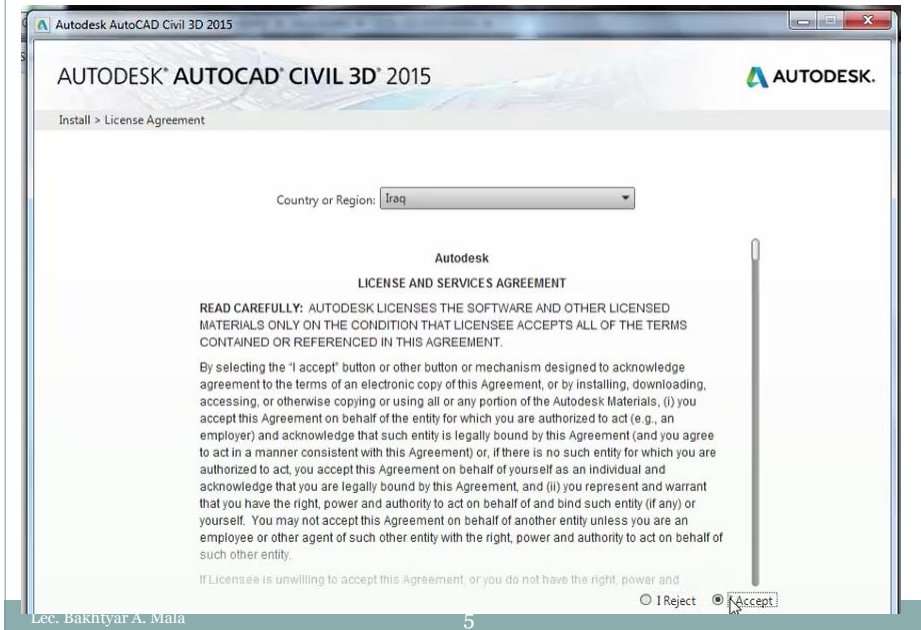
Autodesk AutoCAD Civil 3D 2015

AUTODESK® AUTOCAD® CIVIL 3D® 2015

AUTODESK.

Install > License Agreement

Country or Region: Iraq

Autodesk

LICENSE AND SERVICES AGREEMENT

READ CAREFULLY: AUTODESK LICENSES THE SOFTWARE AND OTHER LICENSED MATERIALS ONLY ON THE CONDITION THAT LICENSEE ACCEPTS ALL OF THE TERMS CONTAINED OR REFERENCED IN THIS AGREEMENT.

By selecting the "I accept" button or other button or mechanism designed to acknowledge agreement to the terms of an electronic copy of this Agreement, or by installing, downloading, accessing, or otherwise copying or using all or any portion of the Autodesk Materials, (i) you accept this Agreement on behalf of the entity for which you are authorized to act (e.g., an employer) and acknowledge that such entity is legally bound by this Agreement (and you agree to act in a manner consistent with this Agreement) or, if there is no such entity for which you are authorized to act, you accept this Agreement on behalf of yourself as an individual and acknowledge that you are legally bound by this Agreement, and (ii) you represent and warrant that you have the right, power and authority to act on behalf of and bind such entity (if any) or yourself. You may not accept this Agreement on behalf of another entity unless you are an employee or other agent of such other entity with the right, power and authority to act on behalf of such other entity.

If Licensee is unwilling to accept this Agreement, or you do not have the right, power and

I Reject I Accept

Lec. Bakhtyar A. Mala

5